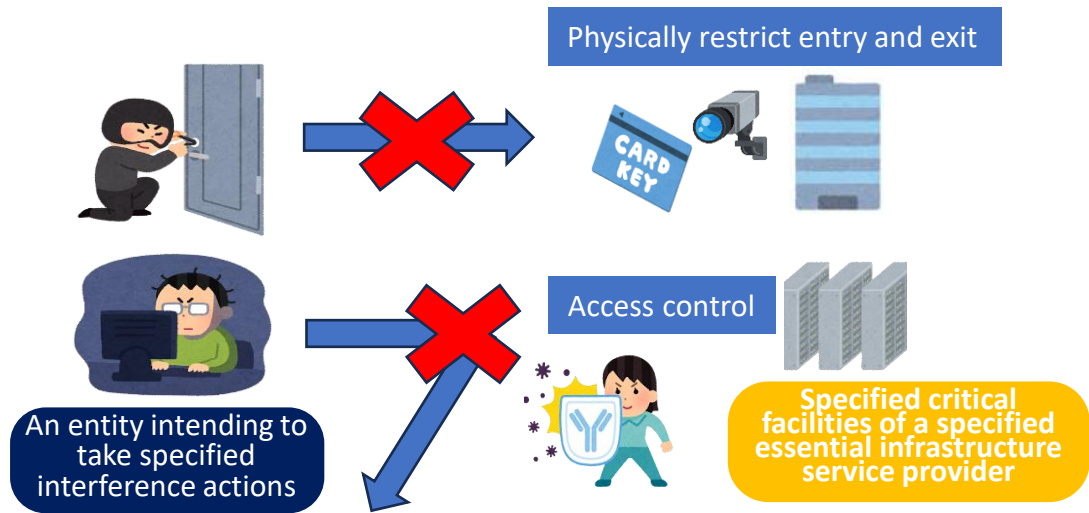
Physically restrict entry and exit

CARD KEY

Access control

An entity intending to take specified interference actions

Specified critical facilities of a specified essential infrastructure service provider